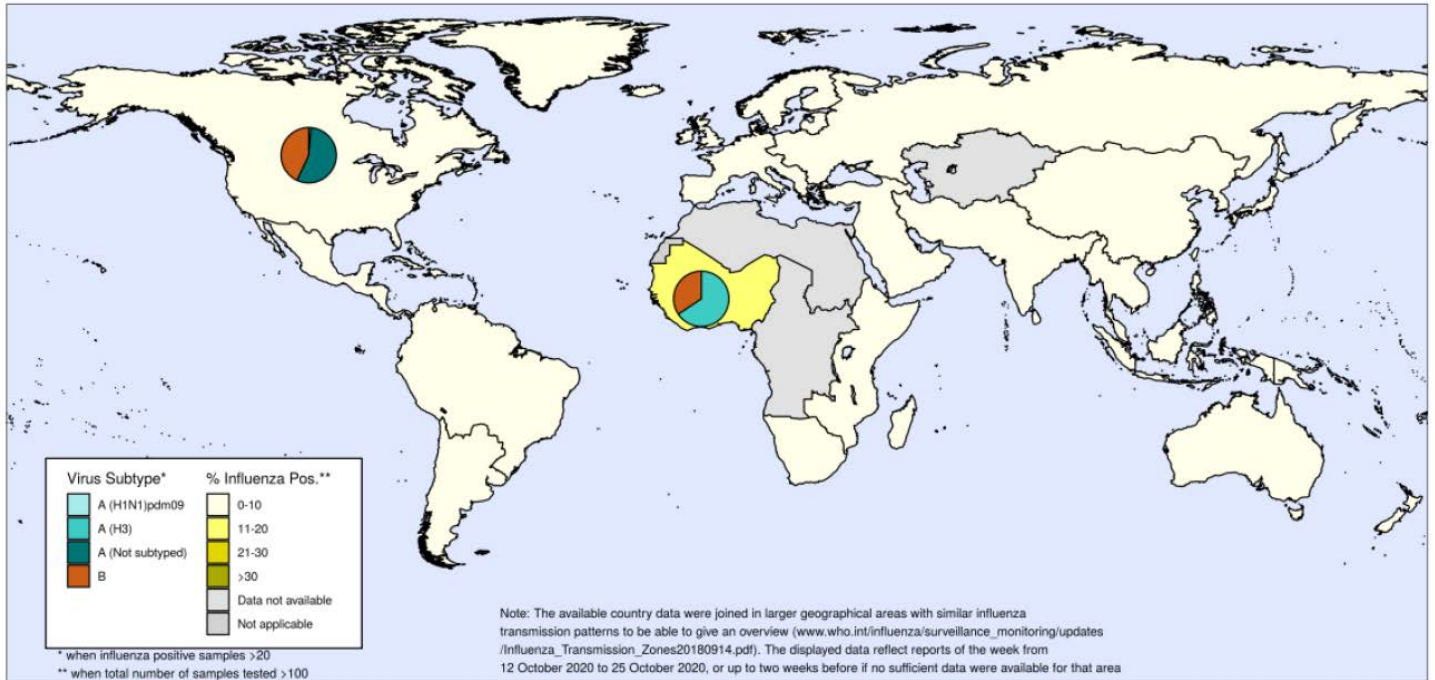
Virus Subtype*
A (H1N1)pdm09
A (H3)
A (Not subtyped)
B

% Influenza Pos.**
0-10
11-20
21-30
>30
Data not available
Not applicable

* when influenza positive samples >20
** when total number of samples tested >100

Note: The available country data were joined in larger geographical areas with similar influenza transmission patterns to be able to give an overview (www.who.int/influenza/surveillance_monitoring/updates/Influenza_Transmission_Zones20180914.pdf). The displayed data reflect reports of the week from 12 October 2020 to 25 October 2020, or up to two weeks before if no sufficient data were available for that area